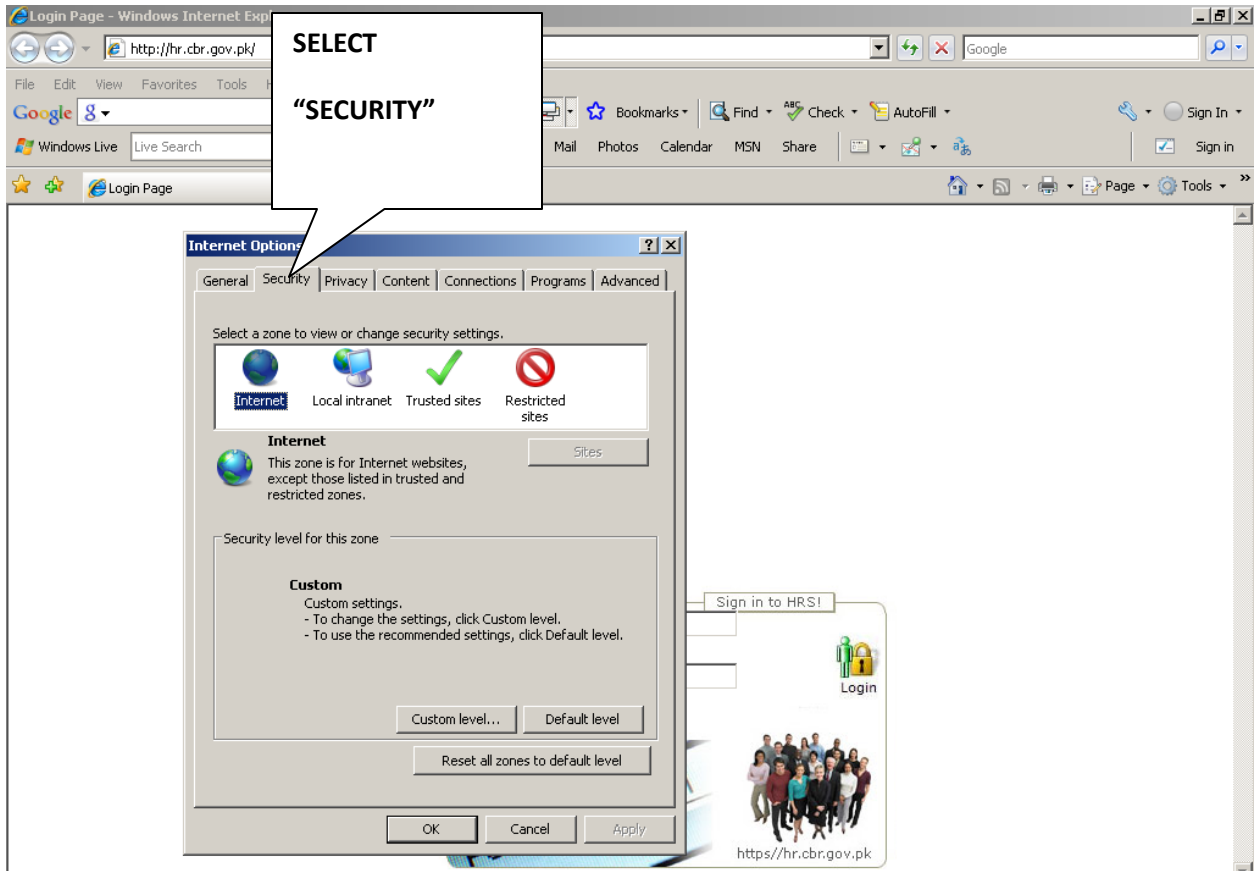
Login Page - Windows Internet Expl

http://hr.cbr.gov.pk/

Google

File Edit View Favorites Tools H

Google

Bookmarks Find Check AutoFill

Sign In

Windows Live Live Search

Mail Photos Calendar MSN Share

Sign in

Login Page

Page Tools

SELECT

“SECURITY”

Internet Options

General Security Privacy Content Connections Programs Advanced

Select a zone to view or change security settings.

Internet Local intranet Trusted sites Restricted sites

Internet

This zone is for Internet websites, except those listed in trusted and restricted zones.

Sites

Security level for this zone

Custom

Custom settings.
- To change the settings, click Custom level.
- To use the recommended settings, click Default level.

Custom level... Default level

Reset all zones to default level

OK Cancel Apply

Sign in to HRS!

Login

https//hr.cbr.gov.pk